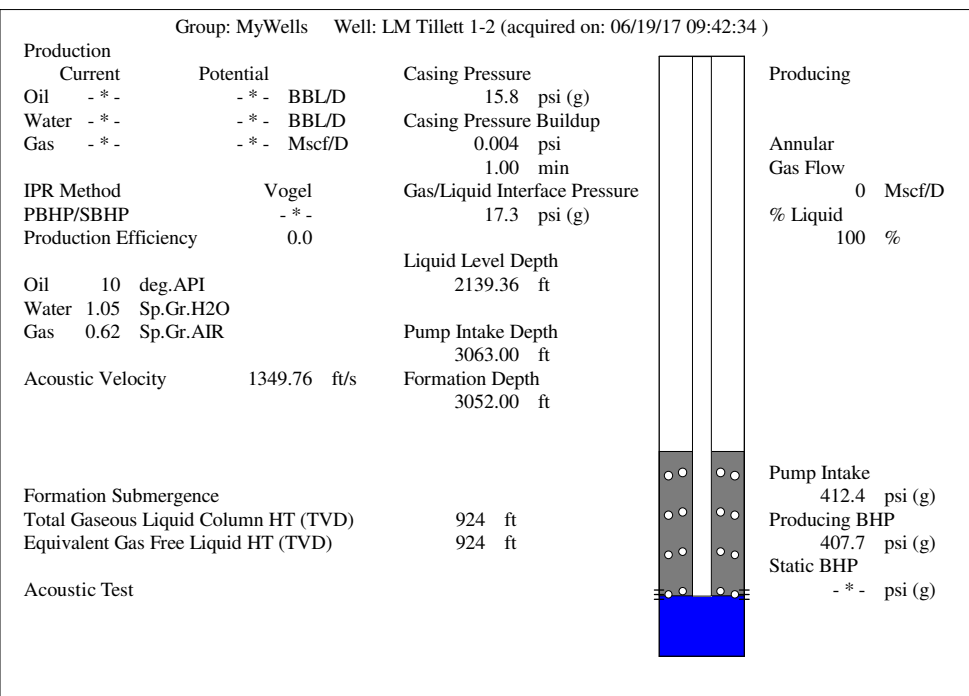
Group: MyWells Well: LM Tillett 1-2 (acquired on: 06/19/17 09:42:34 )

Production

| | Current | Potential | |
|---|---|---|---|
| Oil | - * - | - * - | BBL/D |
| Water | - * - | - * - | BBL/D |
| Gas | - * - | - * - | Mscf/D |

IPR Method Vogel
PBHP/SBHP - * -
Production Efficiency 0.0

Oil 10 deg.API
Water 1.05 Sp.Gr.H2O
Gas 0.62 Sp.Gr.AIR

Acoustic Velocity 1349.76 ft/s

Formation Submergence
Total Gaseous Liquid Column HT (TVD) 924 ft
Equivalent Gas Free Liquid HT (TVD) 924 ft

Acoustic Test

Casing Pressure
15.8 psi (g)
Casing Pressure Buildup
0.004 psi
1.00 min
Gas/Liquid Interface Pressure
17.3 psi (g)

Liquid Level Depth
2139.36 ft

Pump Intake Depth
3063.00 ft
Formation Depth
3052.00 ft

Producing

Annular
Gas Flow
0 Mscf/D
% Liquid
100 %

Pump Intake
412.4 psi (g)
Producing BHP
407.7 psi (g)
Static BHP
- * - psi (g)